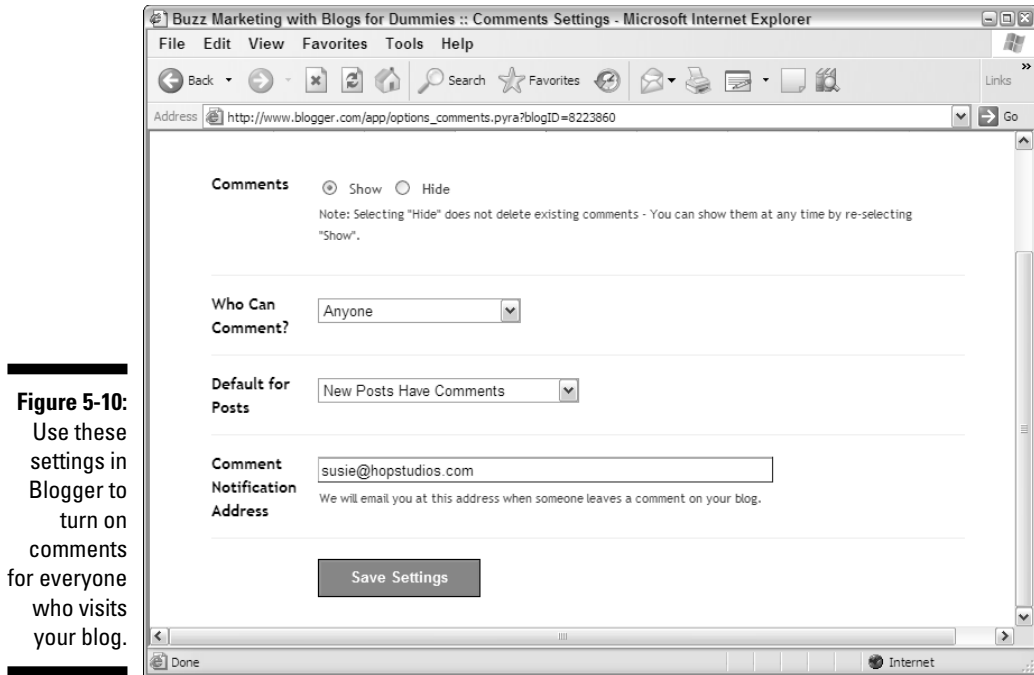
Figure 5-10: Use these settings in Blogger to turn on comments for everyone who visits your blog.

Buzz Marketing with Blogs for Dummies :: Comments Settings - Microsoft Internet Explorer

File Edit View Favorites Tools Help

Back Search Favorites Links

Address http://www.blogger.com/app/options_comments.pyra?blogID=8223860 Go

Comments Show Hide

Note: Selecting "Hide" does not delete existing comments - You can show them at any time by re-selecting "Show".

Who Can Comment? Anyone

Default for Posts New Posts Have Comments

Comment Notification Address susie@hopstudios.com

We will email you at this address when someone leaves a comment on your blog.

Save Settings

Done Internet